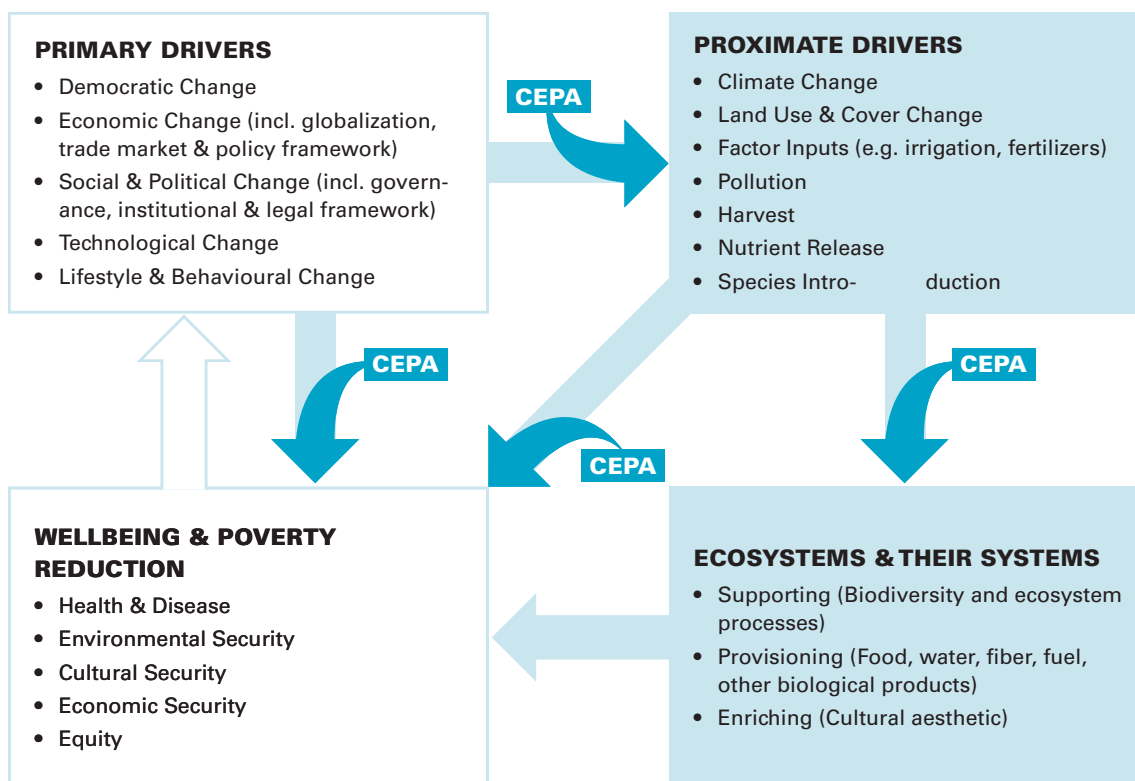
PRIMARY DRIVERS
- Democratic Change
- Economic Change (incl. globalization, trade market & policy framework)
- Social & Political Change (incl. governance, institutional & legal framework)
- Technological Change
- Lifestyle & Behavioural Change

CEPA

PROXIMATE DRIVERS
- Climate Change
- Land Use & Cover Change
- Factor Inputs (e.g. irrigation, fertilizers)
- Pollution
- Harvest
- Nutrient Release
- Species Intro- duction

CEPA

CEPA

CEPA

WELLBEING & POVERTY REDUCTION
- Health & Disease
- Environmental Security
- Cultural Security
- Economic Security
- Equity

ECOSYSTEMS & THEIR SYSTEMS
- Supporting (Biodiversity and ecosystem processes)
- Provisioning (Food, water, fiber, fuel, other biological products)
- Enriching (Cultural aesthetic)